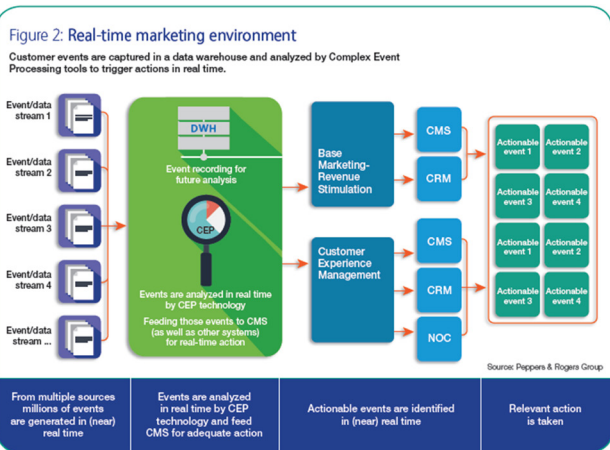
Figure 2: Real-time marketing environment

Customer events are captured in a data warehouse and analyzed by Complex Event Processing tools to trigger actions in real time.

Event/data stream 1

Event/data stream 2

Event/data stream 3

Event/data stream 4

Event/data stream ...

DWH

Event recording for future analysis

CEP

Events are analyzed in real time by CEP technology

Feeding those events to CMS (as well as other systems) for real-time action

Base Marketing-Revenue Stimulation

Customer Experience Management

CMS

CRM

CMS

CRM

NOC

| Actionable event 1 | Actionable event 2 |
|---|---|
| Actionable event 3 | Actionable event 4 |

| Actionable event 1 | Actionable event 2 |
|---|---|
| Actionable event 3 | Actionable event 4 |

Source: Peppers & Rogers Group

From multiple sources millions of events are generated in (near) real time

Events are analyzed in real time by CEP technology and feed CMS for adequate action

Actionable events are identified in (near) real time

Relevant action is taken